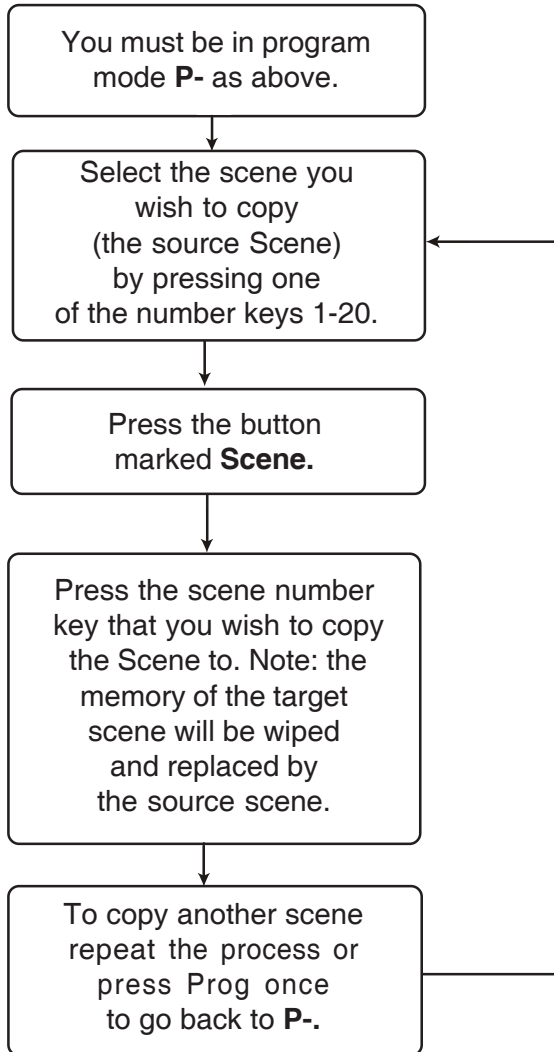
You must be in program mode **P-** as above.

Select the scene you wish to copy (the source Scene) by pressing one of the number keys 1-20.

Press the button marked **Scene.**

Press the scene number key that you wish to copy the Scene to. Note: the memory of the target scene will be wiped and replaced by the source scene.

To copy another scene repeat the process or press Prog once to go back to **P-.**